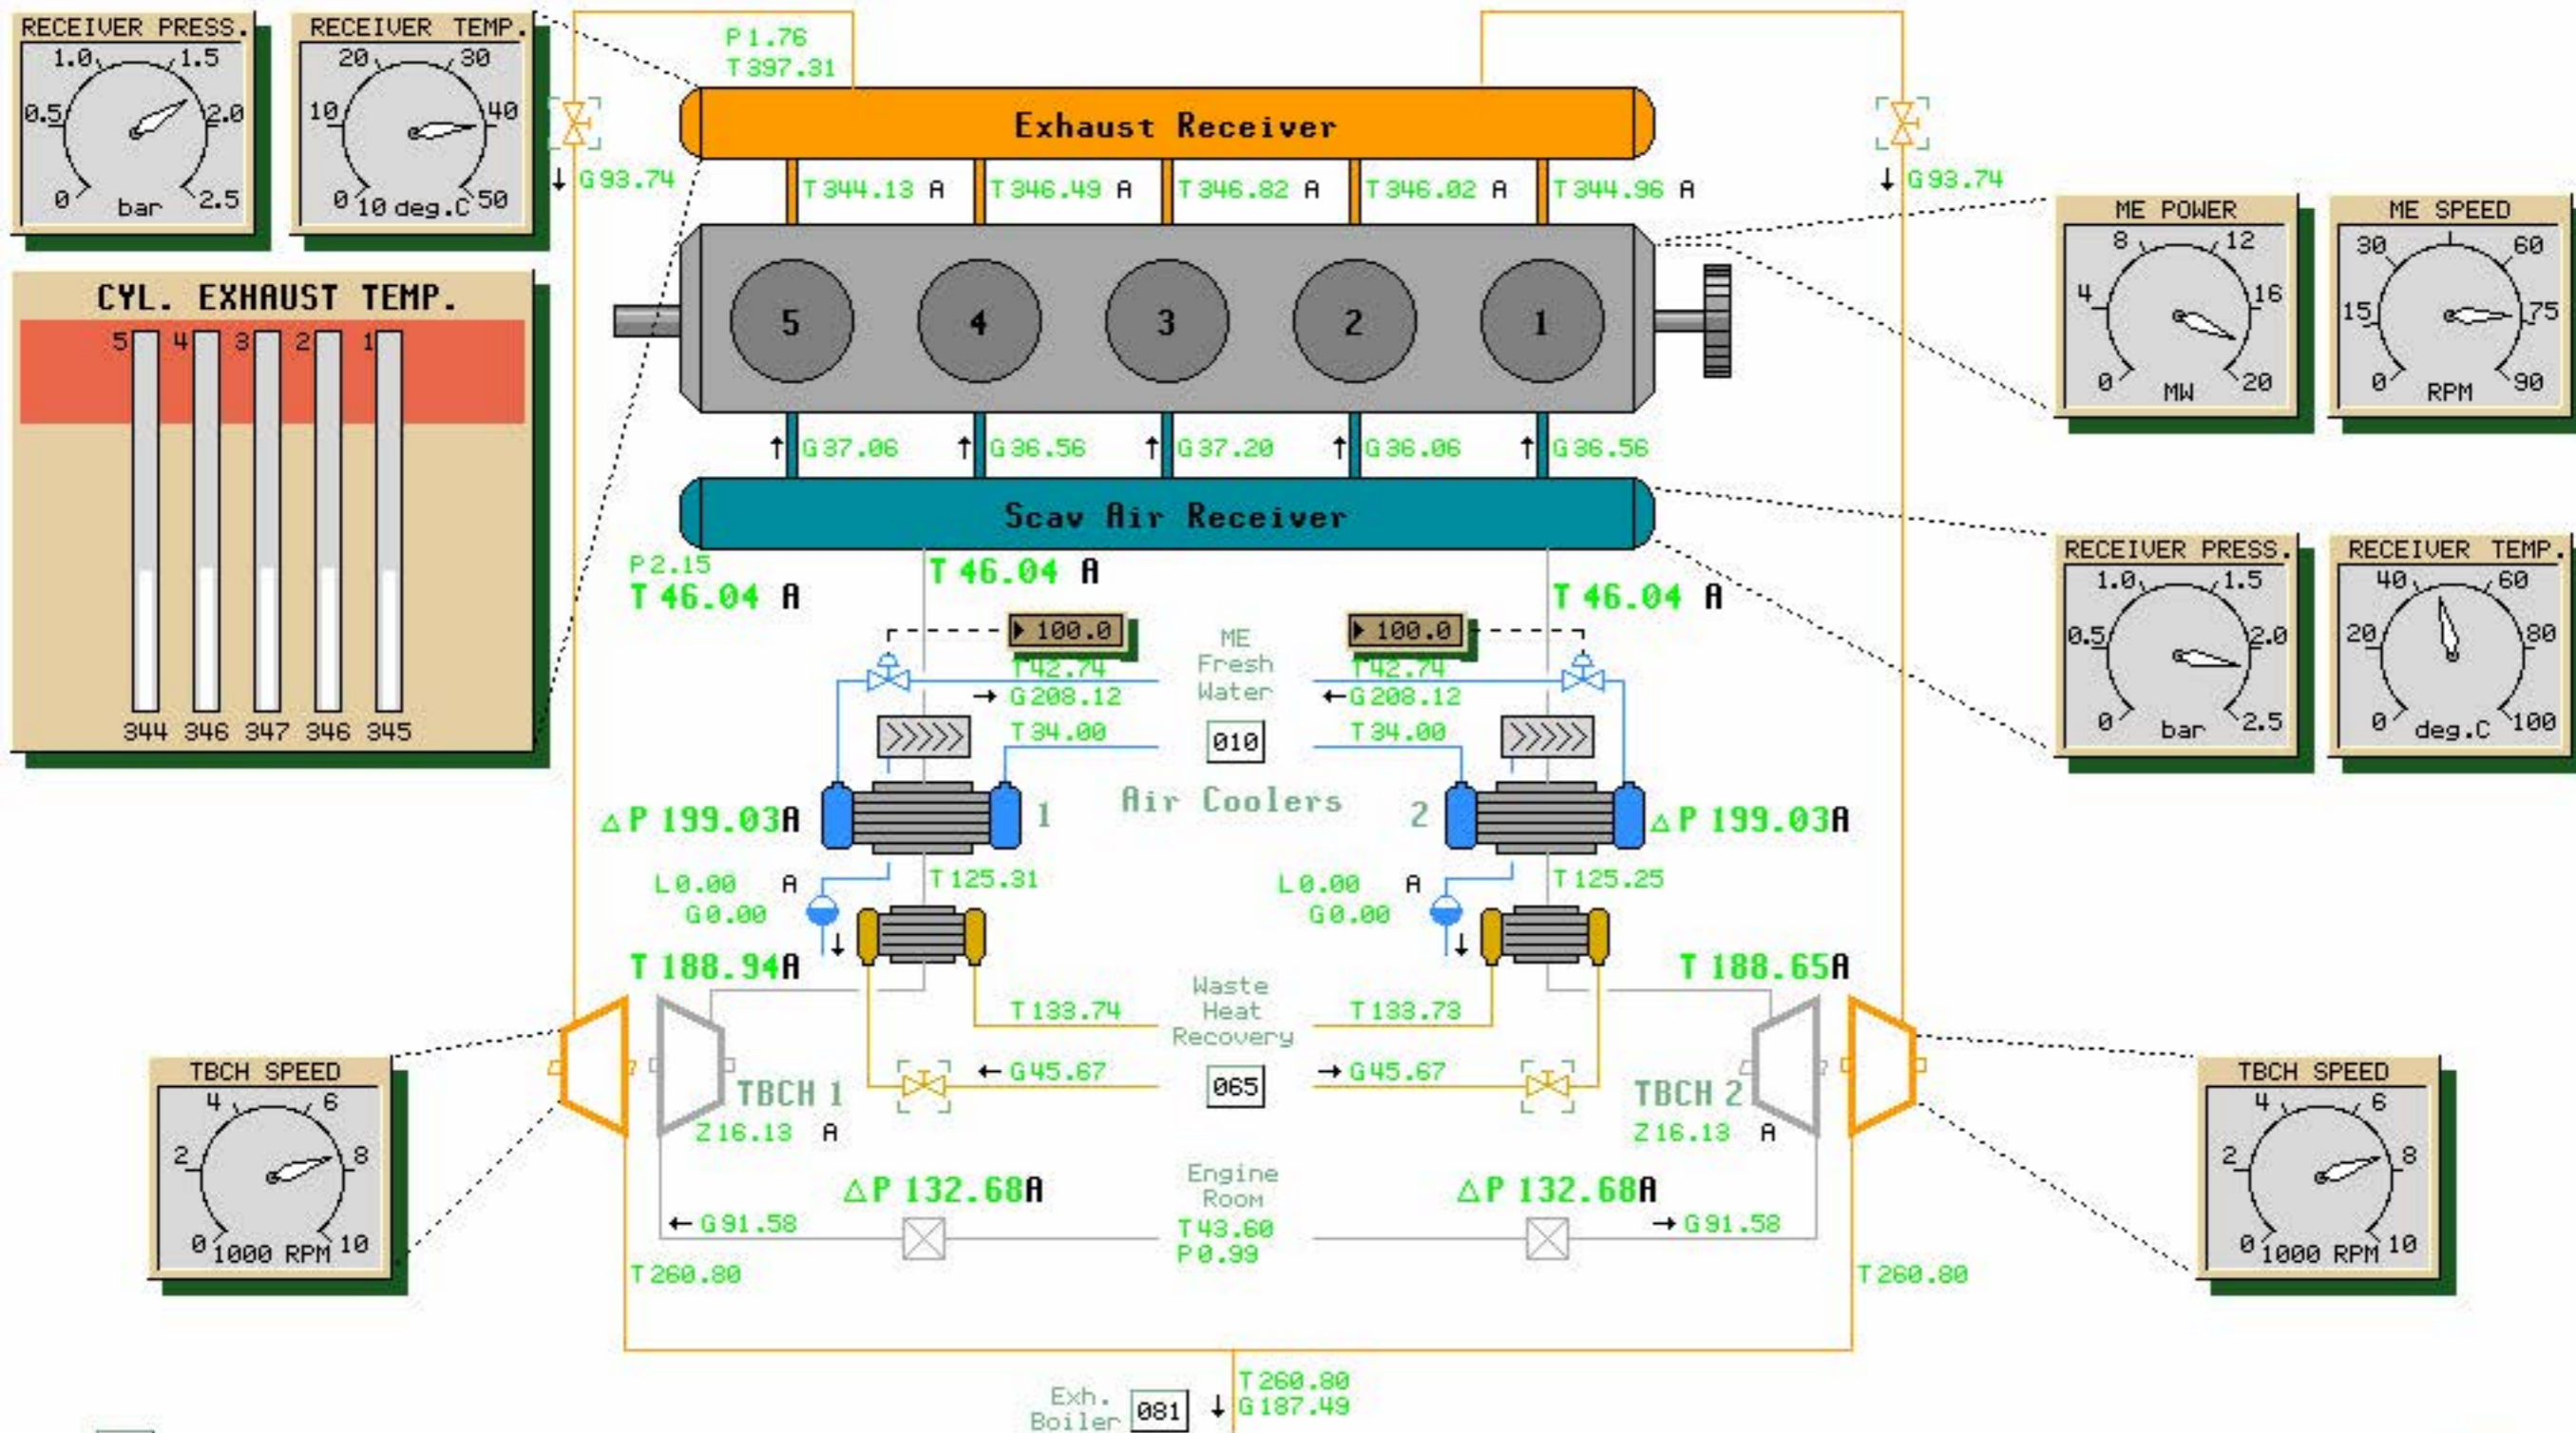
RECEIVER PRESS.
1.0 1.5
0.5 2.0
0 bar 2.5

RECEIVER TEMP.
20 30
10 40
0 10 deg.C 50

P 1.76
T 397.31

Exhaust Receiver

G 93.74
G 93.74

T 344.13 A T 346.49 A T 346.82 A T 346.02 A T 344.96 A

CYL. EXHAUST TEMP.
5 4 3 2 1
344 346 347 346 345

5 4 3 2 1

ME POWER
8 12
4 16
0 MW 20

ME SPEED
30 60
15 75
0 RPM 90

G 37.06 G 36.56 G 37.20 G 36.06 G 36.56

Scav Air Receiver

P 2.15
T 46.04 A
T 46.04 A
T 46.04 A

RECEIVER PRESS.
1.0 1.5
0.5 2.0
0 bar 2.5

RECEIVER TEMP.
40 60
20 80
0 deg.C 100

100.0
100.0
T 42.74
T 42.74
ME Fresh Water
G 208.12
G 208.12
T 34.00
010
T 34.00

Air Coolers
1
2
△P 199.03A
△P 199.03A

L 0.00 A
G 0.00
T 125.31
L 0.00 A
G 0.00
T 125.25

T 188.94A
T 188.65A

T 133.74
Waste Heat Recovery
T 133.73

G 45.67
065
G 45.67

TBCH 1
Z 16.13 A
TBCH 2
Z 16.13 A

TBCH SPEED
4 6
2 8
0 1000 RPM 10

TBCH SPEED
4 6
2 8
0 1000 RPM 10

△P 132.68A
Engine Room
△P 132.68A
G 91.58
T 43.60
P 0.99
G 91.58

T 260.80
T 260.80

Exh. Boiler
081
T 260.80
G 187.49